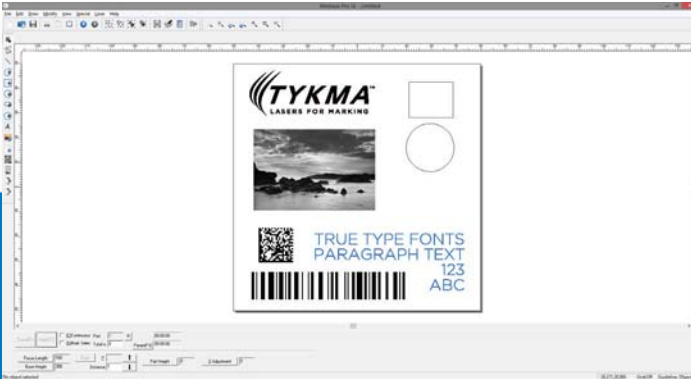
Minilase Pro SE - Untitled

File Edit Draw Modify View Special User Help

TYKMA™
LASERS FOR MARKING

TRUE TYPE FONTS
PARAGRAPH TEXT
123
ABC

Focus Length
Base Height
Part Height
Z Adjustment

No object selected